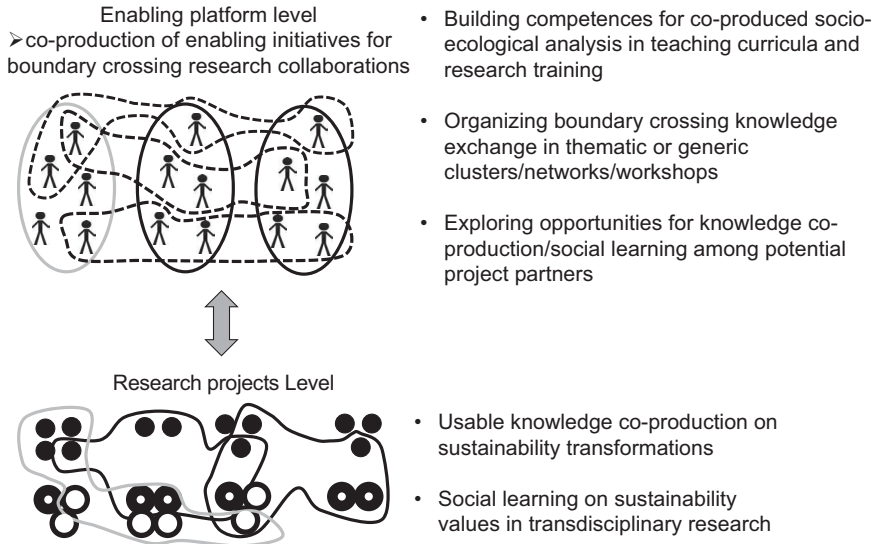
Enabling platform level
➢co-production of enabling initiatives for boundary crossing research collaborations

• Building competences for co-produced socio-ecological analysis in teaching curricula and research training

• Organizing boundary crossing knowledge exchange in thematic or generic clusters/networks/workshops

• Exploring opportunities for knowledge co-production/social learning among potential project partners

Research projects Level

• Usable knowledge co-production on sustainability transformations

• Social learning on sustainability values in transdisciplinary research